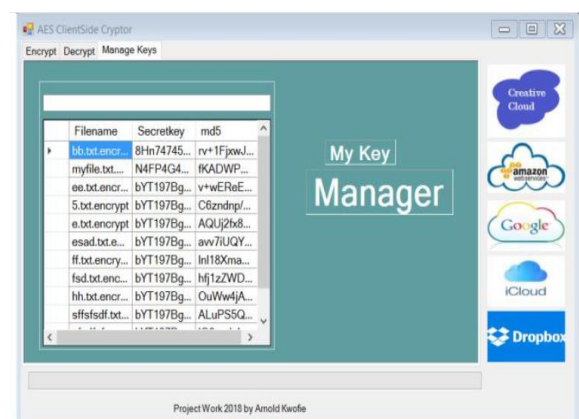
AES ClientSide Cryptor

Encrypt Decrypt Manage Keys

| Filename | Secretkey | md5 |
|---|---|---|
| bb.txt.encr... | 8Hn74745... | rv+1FjxwJ... |
| myfile.txt... | N4FP4G4... | fKADWP... |
| ee.txt.encr... | bYT197Bg... | v+wEReE... |
| 5.txt.encrypt | bYT197Bg... | C6zndnp/... |
| e.txt.encrypt | bYT197Bg... | AQUj2fx8... |
| esad.txt.e... | bYT197Bg... | avv7iUQY... |
| ff.txt.encry... | bYT197Bg... | lnl18Xma... |
| fsd.txt.enc... | bYT197Bg... | hfj1zZWD... |
| hh.txt.encr... | bYT197Bg... | OuWw4jA... |
| sffsfsdf.txt... | bYT197Bg... | ALuPS5Q... |

My Key

Manager

Creative Cloud

amazon web services

Google

iCloud

Dropbox

Project Work 2018 by Arnold Kwofie